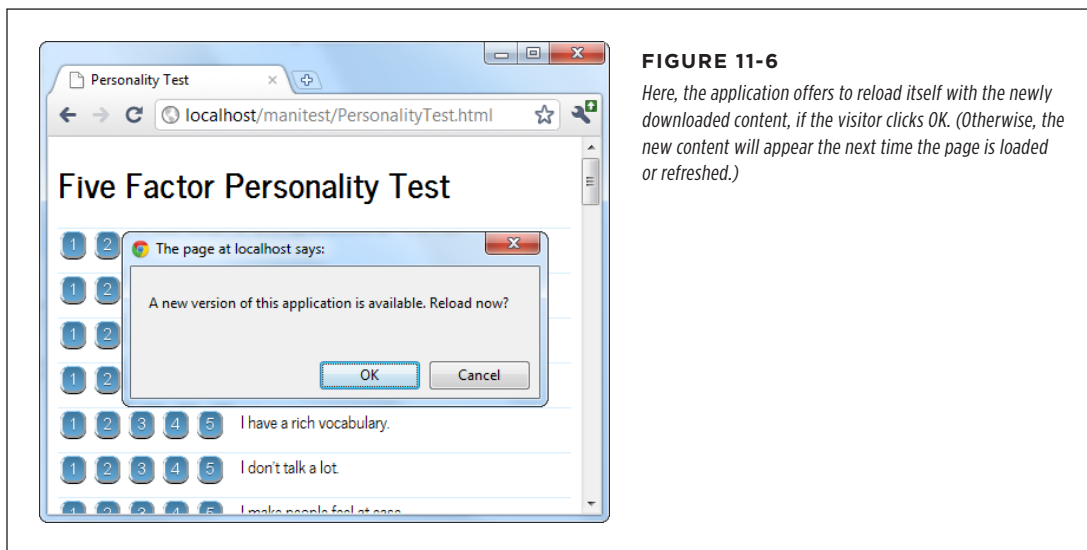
Personality Test

localhost/manitest/PersonalityTest.html

Five Factor Personality Test

1 2

1 2

1 2

1 2

The page at localhost says:

A new version of this application is available. Reload now?

OK

Cancel

1 2 3 4 5 I have a rich vocabulary.

1 2 3 4 5 I don't talk a lot.

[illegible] I make people feel at ease.

FIGURE 11-6

Here, the application offers to reload itself with the newly downloaded content, if the visitor clicks OK. (Otherwise, the new content will appear the next time the page is loaded or refreshed.)